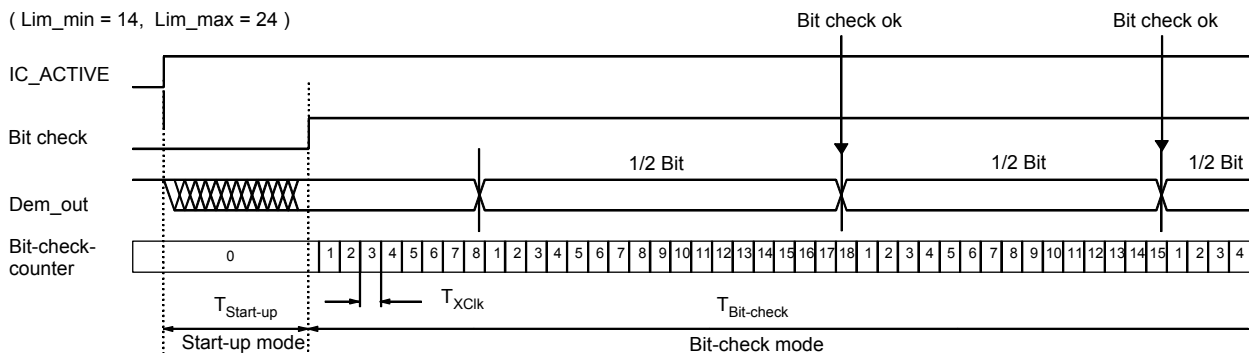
( Lim_min = 14, Lim_max = 24 )

Bit check ok

Bit check ok

IC_ACTIVE

Bit check

1/2 Bit

1/2 Bit

1/2 Bit

Dem_out

Bit-check-counter

| 0 | 1 | 2 | 3 | 4 | 5 | 6 | 7 | 8 | 1 | 2 | 3 | 4 | 5 | 6 | 7 | 8 | 9 | 10 | 11 | 12 | 13 | 14 | 15 | 16 | 17 | 18 | 1 | 2 | 3 | 4 | 5 | 6 | 7 | 8 | 9 | 10 | 11 | 12 | 13 | 14 | 15 | 1 | 2 | 3 | 4 |
|---|---|---|---|---|---|---|---|---|---|---|---|---|---|---|---|---|---|---|---|---|---|---|---|---|---|---|---|---|---|---|---|---|---|---|---|---|---|---|---|---|---|---|---|---|---|

$T_{Start\text{-}up}$

$T_{XClk}$

$T_{Bit\text{-}check}$

Start-up mode

Bit-check mode